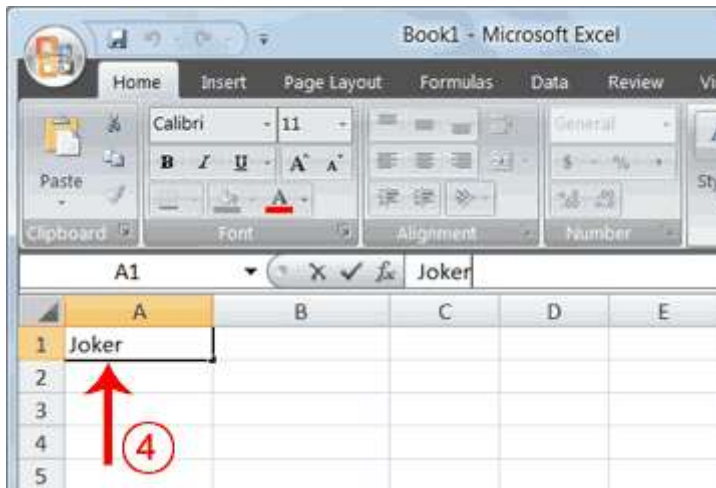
Book1 - Microsoft Excel

Home Insert Page Layout Formulas Data Review Vi

Paste

Calibri 11

B I U A A A

General

$ %

Sty

Clipboard Font Alignment Number

A1 $f_x$ Joker

| | A | B | C | D | E |
|---|---|---|---|---|---|
| 1 | Joker | | | | |
| 2 | | | | | |
| 3 | | | | | |
| 4 | | | | | |
| 5 | | | | | |

4